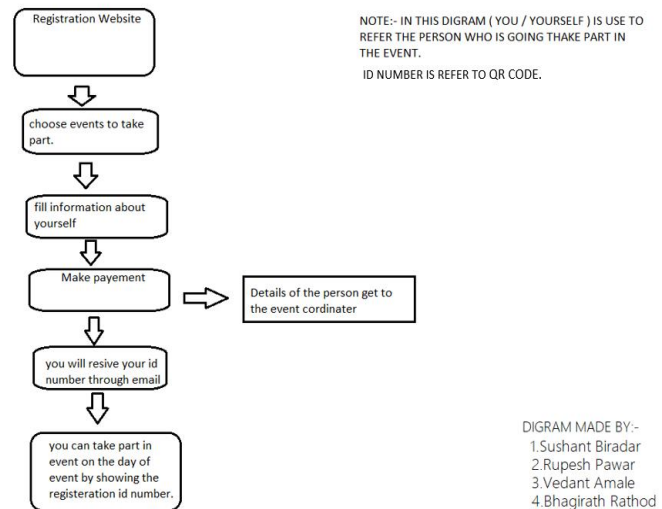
Registration Website

choose events to take part.

fill information about yourself

Make payement

Details of the person get to the event cordinater

you will resive your id number through email

you can take part in event on the day of event by showing the registeration id number.

NOTE:- IN THIS DIGRAM ( YOU / YOURSELF ) IS USE TO REFER THE PERSON WHO IS GOING THAKE PART IN THE EVENT.

ID NUMBER IS REFER TO QR CODE.

DIGRAM MADE BY:-
1.Sushant Biradar
2.Rupesh Pawar
3.Vedant Amale
4.Bhagirath Rathod